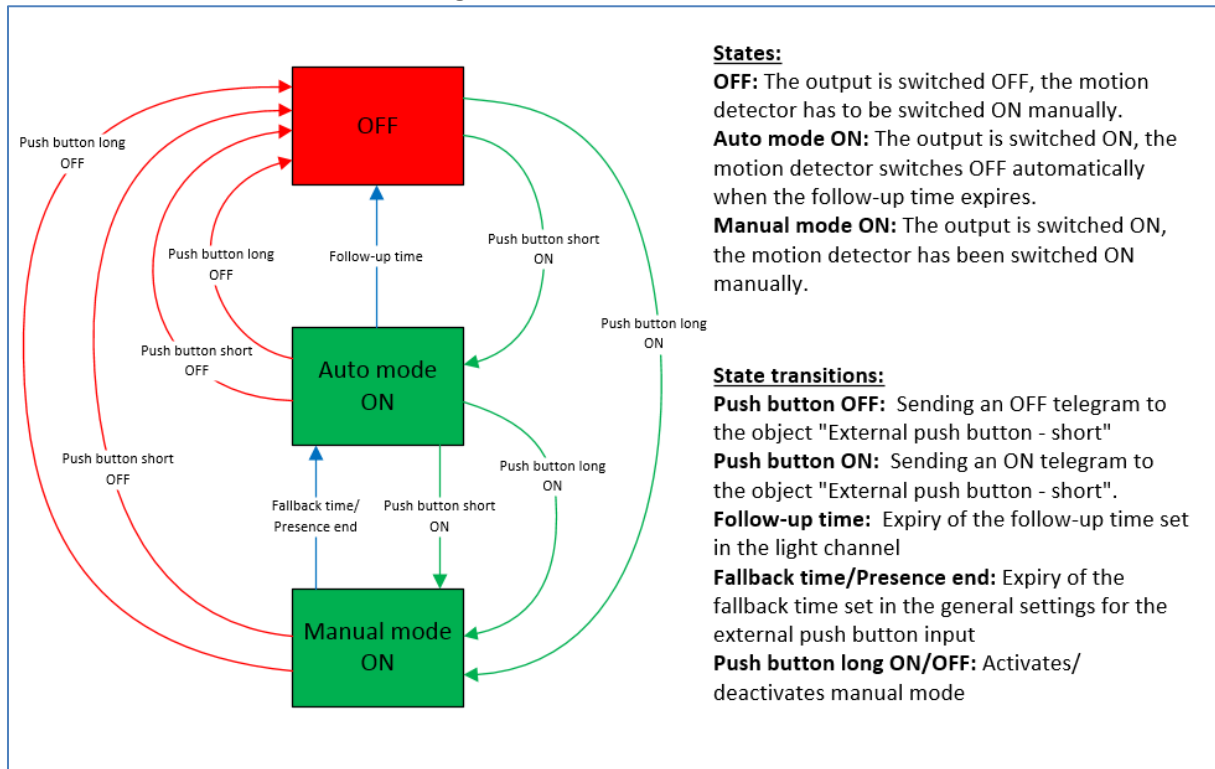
OFF

Push button long OFF

Push button long OFF

Follow-up time

Push button short ON

Push button long ON

Push button short OFF

Auto mode ON

Push button short OFF

Push button long ON

Fallback time/ Presence end

Push button short ON

Manual mode ON

**States:**
**OFF:** The output is switched OFF, the motion detector has to be switched ON manually.
**Auto mode ON:** The output is switched ON, the motion detector switches OFF automatically when the follow-up time expires.
**Manual mode ON:** The output is switched ON, the motion detector has been switched ON manually.

**State transitions:**
**Push button OFF:** Sending an OFF telegram to the object "External push button - short"
**Push button ON:** Sending an ON telegram to the object "External push button - short".
**Follow-up time:** Expiry of the follow-up time set in the light channel
**Fallback time/Presence end:** Expiry of the fallback time set in the general settings for the external push button input
**Push button long ON/OFF:** Activates/ deactivates manual mode